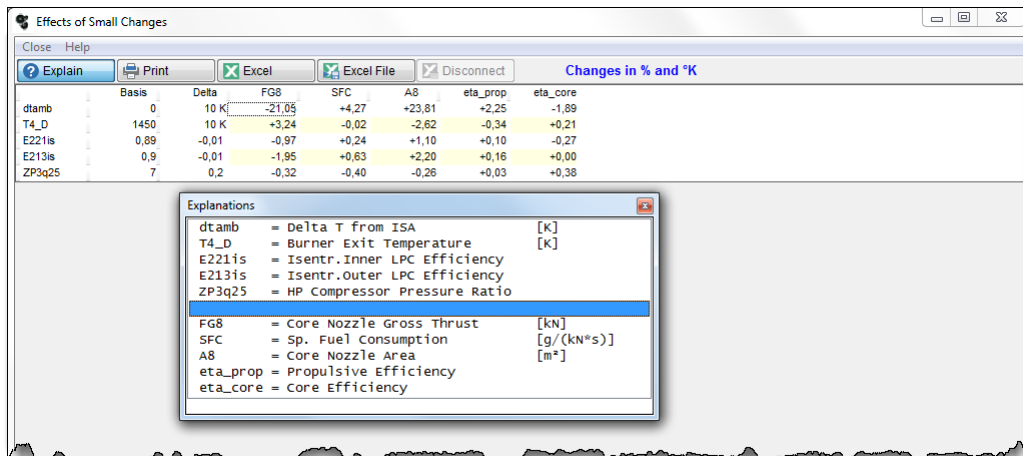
Effects of Small Changes

Close Help

Explain Print Excel Excel File Disconnect Changes in % and °K

| | Basis | Delta | FG8 | SFC | A8 | eta_prop | eta_core |
|---|---|---|---|---|---|---|---|
| dtamb | 0 | 10 K | -21,05 | +4,27 | +23,81 | +2,25 | -1,89 |
| T4_D | 1450 | 10 K | +3,24 | -0,02 | -2,62 | -0,34 | +0,21 |
| E221is | 0,89 | -0,01 | -0,97 | +0,24 | +1,10 | +0,10 | -0,27 |
| E213is | 0,9 | -0,01 | -1,95 | +0,63 | +2,20 | +0,16 | +0,00 |
| ZP3q25 | 7 | 0,2 | -0,32 | -0,40 | -0,26 | +0,03 | +0,38 |

Explanations

dtamb = Delta T from ISA [K]
T4_D = Burner Exit Temperature [K]
E221is = Isentr.Inner LPC Efficiency
E213is = Isentr.Outer LPC Efficiency
ZP3q25 = HP Compressor Pressure Ratio

FG8 = Core Nozzle Gross Thrust [kN]
SFC = Sp. Fuel Consumption [g/(kN*s)]
A8 = Core Nozzle Area [m²]
eta_prop = Propulsive Efficiency
eta_core = Core Efficiency